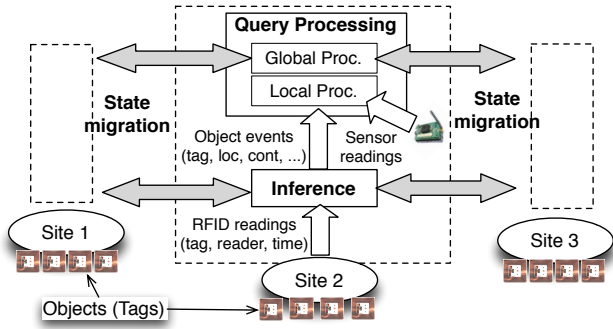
Query Processing

Global Proc.

Local Proc.

State migration

State migration

Object events (tag, loc, cont, ...)

Sensor readings

Inference

RFID readings (tag, reader, time)

Site 1

Site 2

Site 3

Objects (Tags)